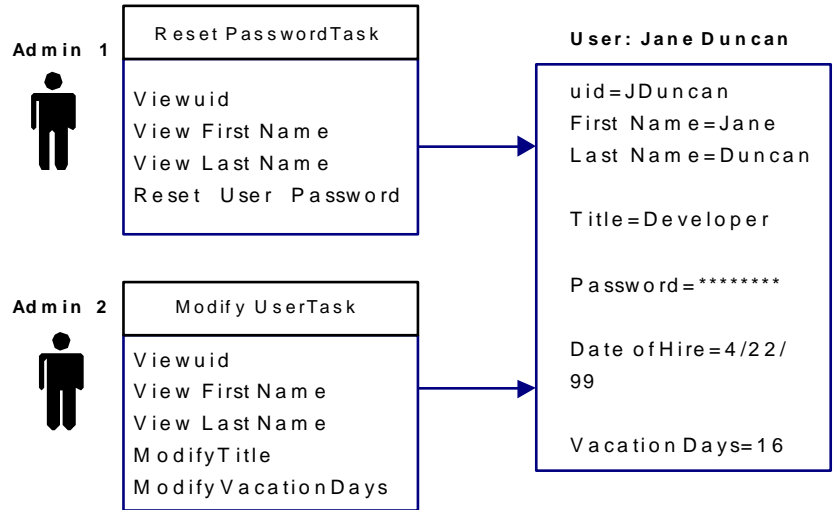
Admin 1

Reset PasswordTask

Viewuid
View First Name
View Last Name
Reset User Password

Admin 2

Modify UserTask

Viewuid
View First Name
View Last Name
ModifyTitle
ModifyVacationDays

User: Jane Duncan

uid=JDuncan
First Name=Jane
Last Name=Duncan

Title=Developer

Password=********

Date ofHire=4/22/99

VacationDays=16